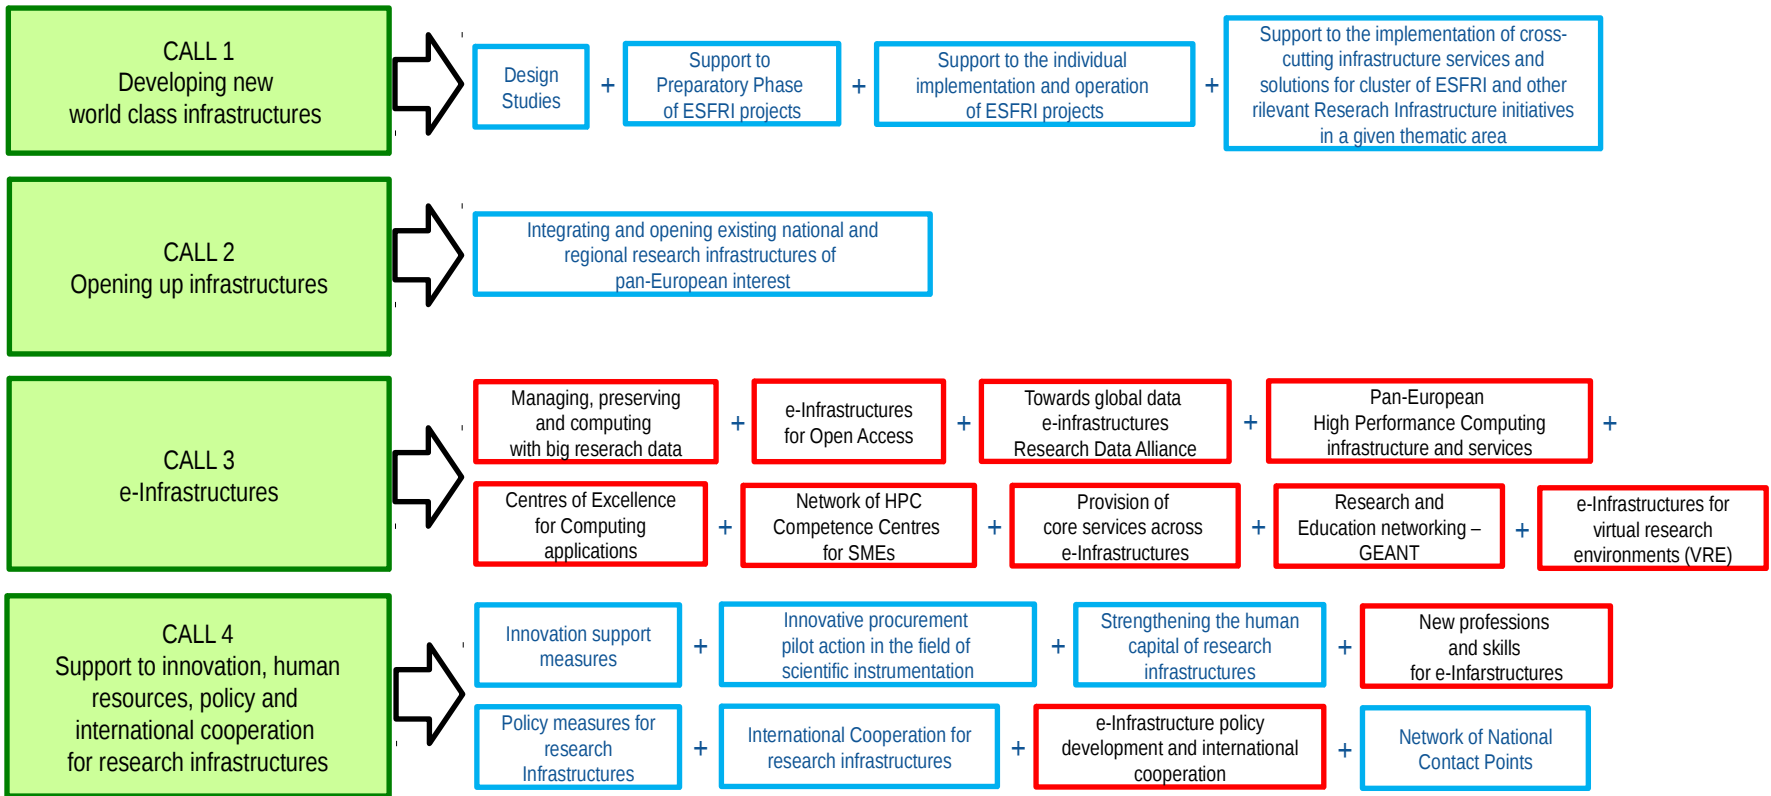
CALL 1
Developing new
world class infrastructures

Design Studies
+
Support to Preparatory Phase of ESFRI projects
+
Support to the individual implementation and operation of ESFRI projects
+
Support to the implementation of cross-cutting infrastructure services and solutions for cluster of ESFRI and other rilevant Reserach Infrastructure initiatives in a given thematic area

CALL 2
Opening up infrastructures

Integrating and opening existing national and regional research infrastructures of pan-European interest

CALL 3
e-Infrastructures

Managing, preserving and computing with big reserach data
+
e-Infrastructures for Open Access
+
Towards global data e-infrastructures Research Data Alliance
+
Pan-European High Performance Computing infrastructure and services
+

Centres of Excellence for Computing applications
+
Network of HPC Competence Centres for SMEs
+
Provision of core services across e-Infrastructures
+
Research and Education networking – GEANT
+
e-Infrastructures for virtual research environments (VRE)

CALL 4
Support to innovation, human resources, policy and international cooperation for research infrastructures

Innovation support measures
+
Innovative procurement pilot action in the field of scientific instrumentation
+
Strengthening the human capital of research infrastructures
+
New professions and skills for e-Infarstructures

Policy measures for research Infrastructures
+
International Cooperation for research infrastructures
+
e-Infrastructure policy development and international cooperation
+
Network of National Contact Points